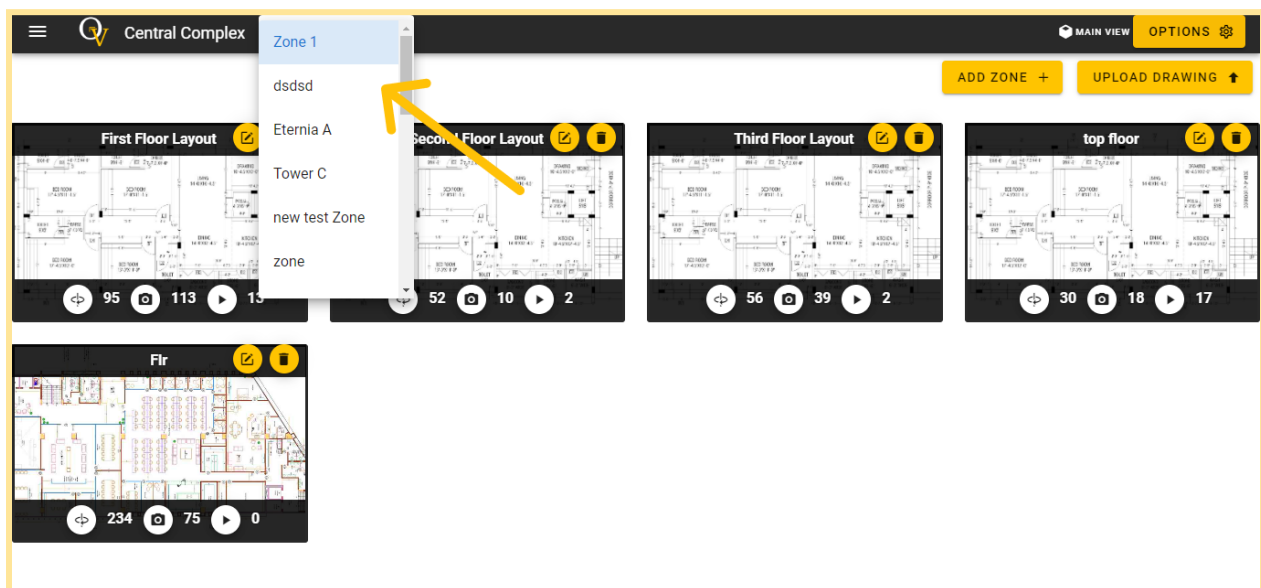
Central Complex

Zone 1
dsdsd
Eternia A
Tower C
new test Zone
zone

MAIN VIEW OPTIONS

ADD ZONE +
UPLOAD DRAWING

First Floor Layout
95 113 1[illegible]

Second Floor Layout
52 10 2

Third Floor Layout
56 39 2

top floor
30 18 17

Flr
234 75 0